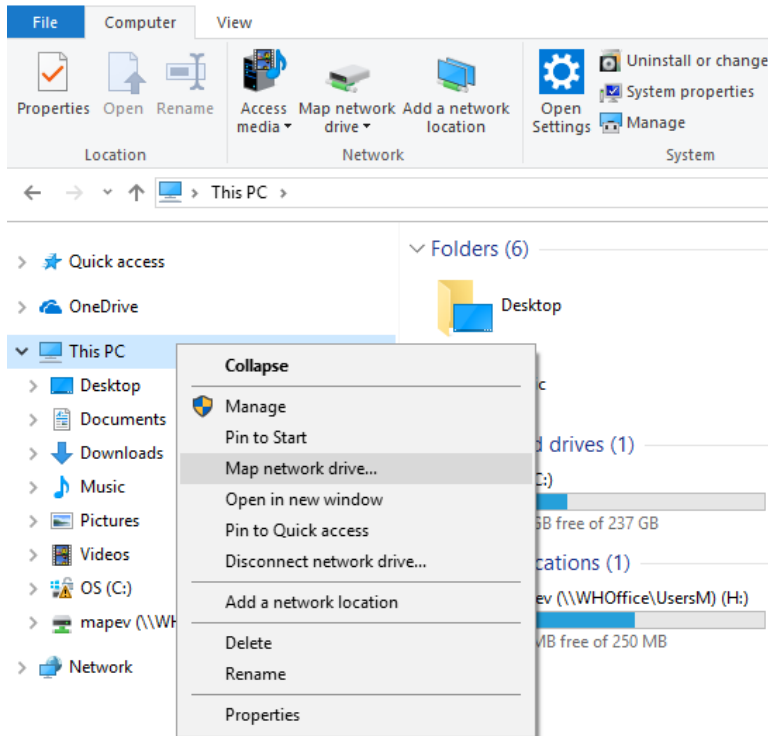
File Computer View

Properties Open Rename

Location

Access media

Map network drive

Add a network location

Network

Open Settings

Uninstall or change

System properties

Manage

System

This PC

Quick access

OneDrive

This PC

Desktop

Documents

Downloads

Music

Pictures

Videos

OS (C:)

mapev (\\WH

Network

Folders (6)

Desktop

c

d drives (1)

C:)

GB free of 237 GB

cations (1)

ev (\\WHOffice\UsersM) (H:)

MB free of 250 MB

Collapse

Manage

Pin to Start

Map network drive...

Open in new window

Pin to Quick access

Disconnect network drive...

Add a network location

Delete

Rename

Properties